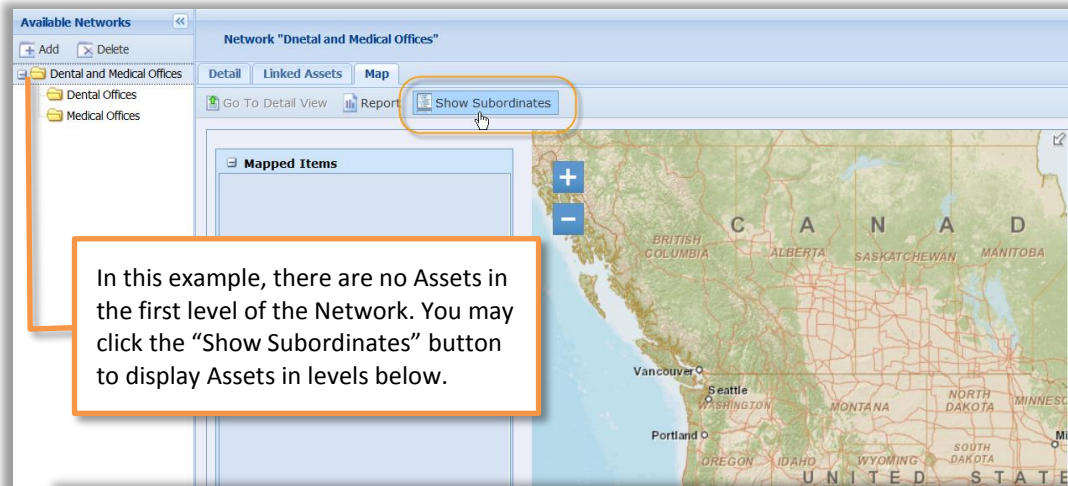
Available Networks

Add Delete

Dental and Medical Offices

Dental Offices

Medical Offices

Network "Dnetal and Medical Offices"

Detail Linked Assets Map

Go To Detail View Report Show Subordinates

Mapped Items

+

−

C A N A D

BRITISH COLUMBIA

ALBERTA

SASKATCHEWAN

MANITOBA

Vancouver

Seattle

WASHINGTON

MONTANA

NORTH DAKOTA

MINNESO

Portland

OREGON

IDAHO

WYOMING

SOUTH DAKOTA

Mi

U N I T E D S T A T E

In this example, there are no Assets in the first level of the Network. You may click the “Show Subordinates” button to display Assets in levels below.